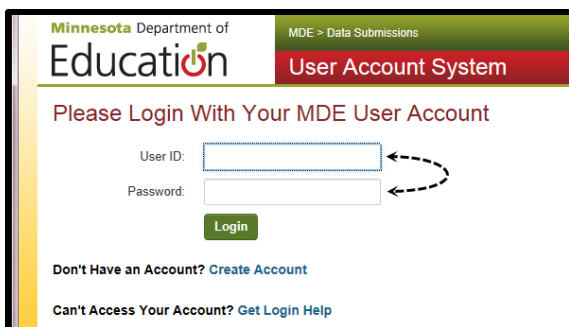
Minnesota Department of
Education

MDE > Data Submissions
User Account System

Please Login With Your MDE User Account

User ID:

Password:

Login

Don't Have an Account? Create Account

Can't Access Your Account? Get Login Help